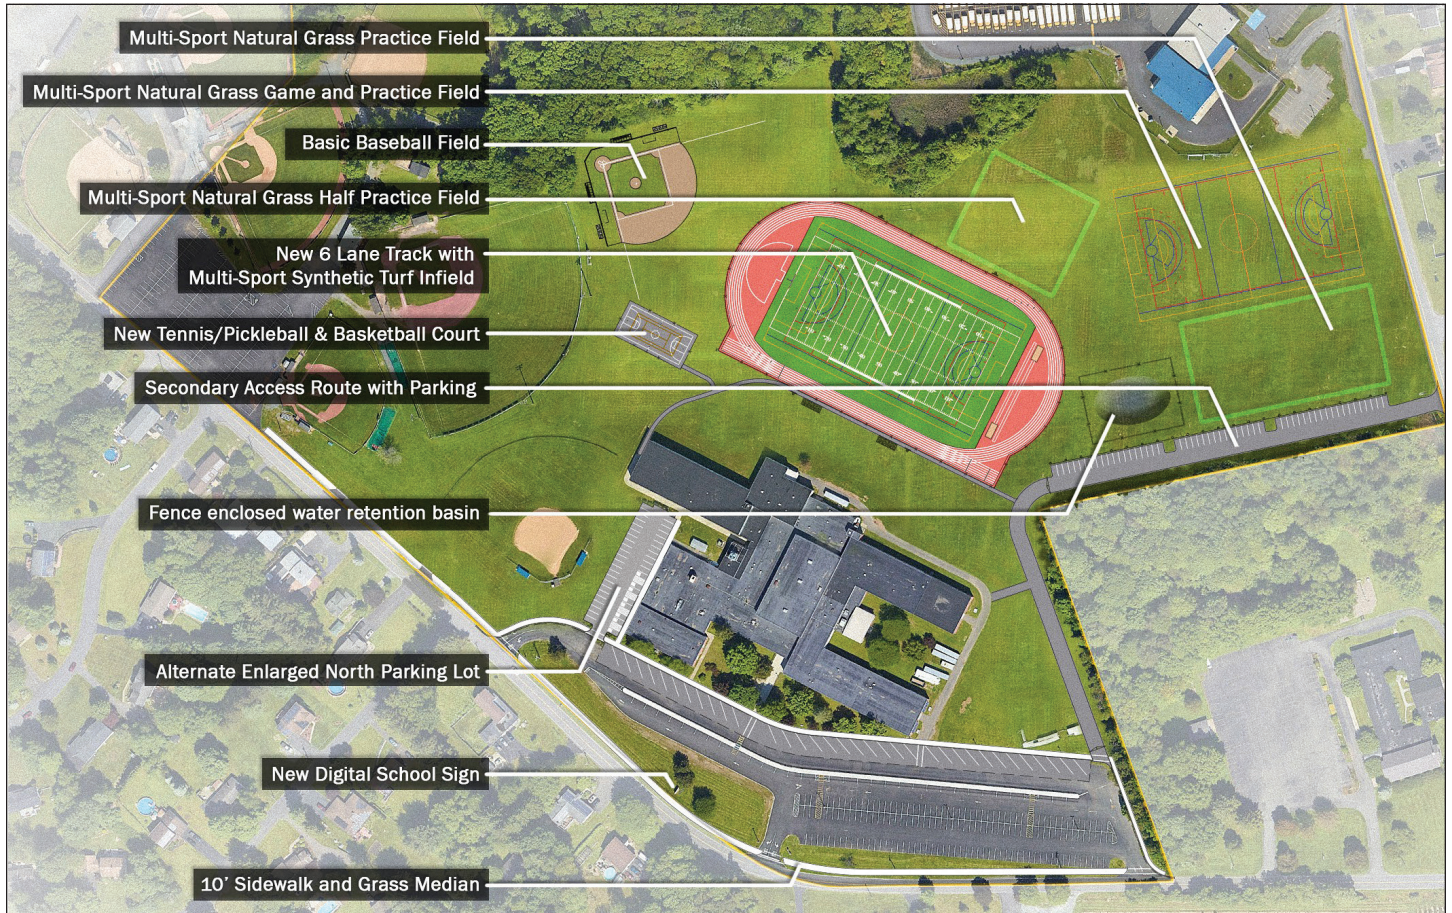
Multi-Sport Natural Grass Practice Field

Multi-Sport Natural Grass Game and Practice Field

Basic Baseball Field

Multi-Sport Natural Grass Half Practice Field

New 6 Lane Track with Multi-Sport Synthetic Turf Infield

New Tennis/Pickleball & Basketball Court

Secondary Access Route with Parking

Fence enclosed water retention basin

Alternate Enlarged North Parking Lot

New Digital School Sign

10' Sidewalk and Grass Median